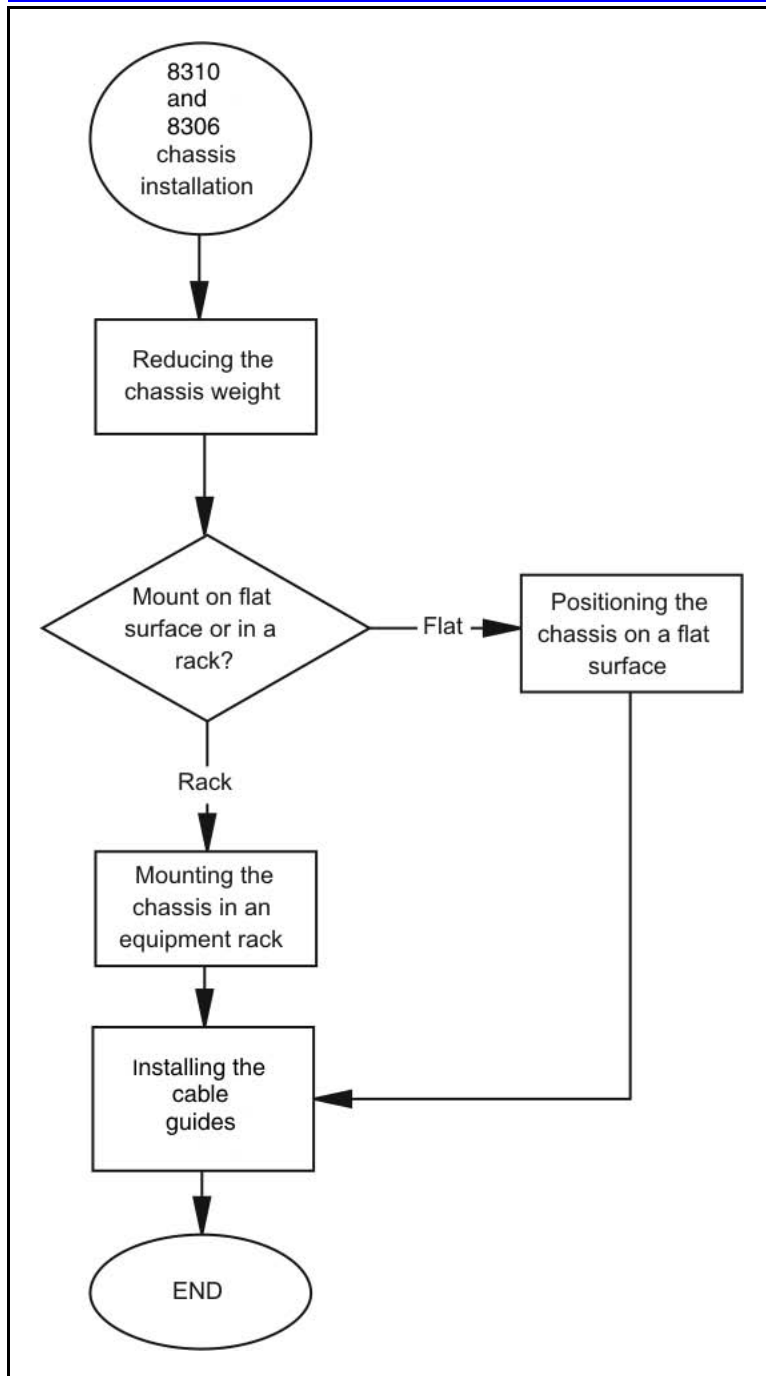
8310 and 8306 chassis installation

Reducing the chassis weight

Mount on flat surface or in a rack?

Flat

Positioning the chassis on a flat surface

Rack

Mounting the chassis in an equipment rack

Installing the cable guides

END